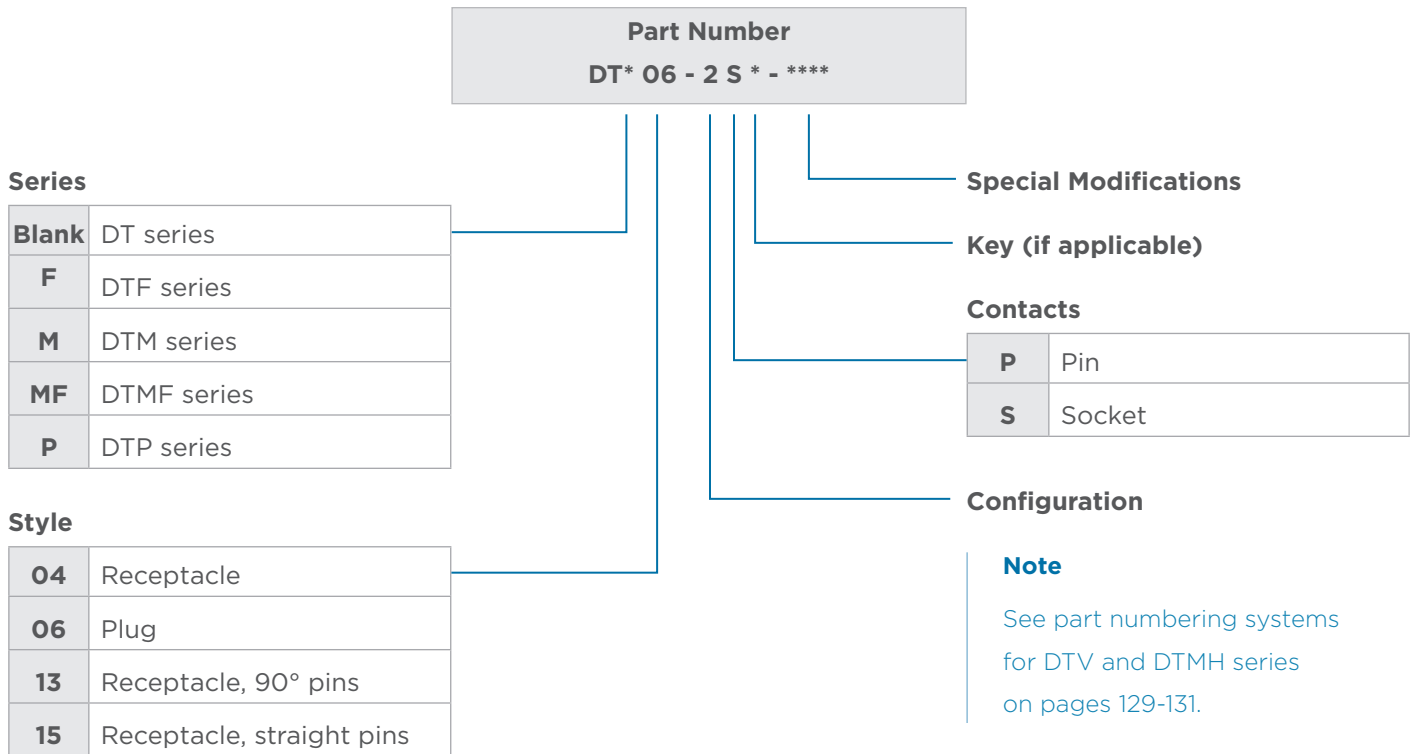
Part Number
DT* 06 - 2 S * - ****

Series

| Blank | DT series |
|---|---|
| F | DTF series |
| M | DTM series |
| MF | DTMF series |
| P | DTP series |

Style

| 04 | Receptacle |
|---|---|
| 06 | Plug |
| 13 | Receptacle, 90° pins |
| 15 | Receptacle, straight pins |

Special Modifications

Key (if applicable)

Contacts

| P | Pin |
|---|---|
| S | Socket |

Configuration

Note

See part numbering systems for DTV and DTMH series on pages 129-131.